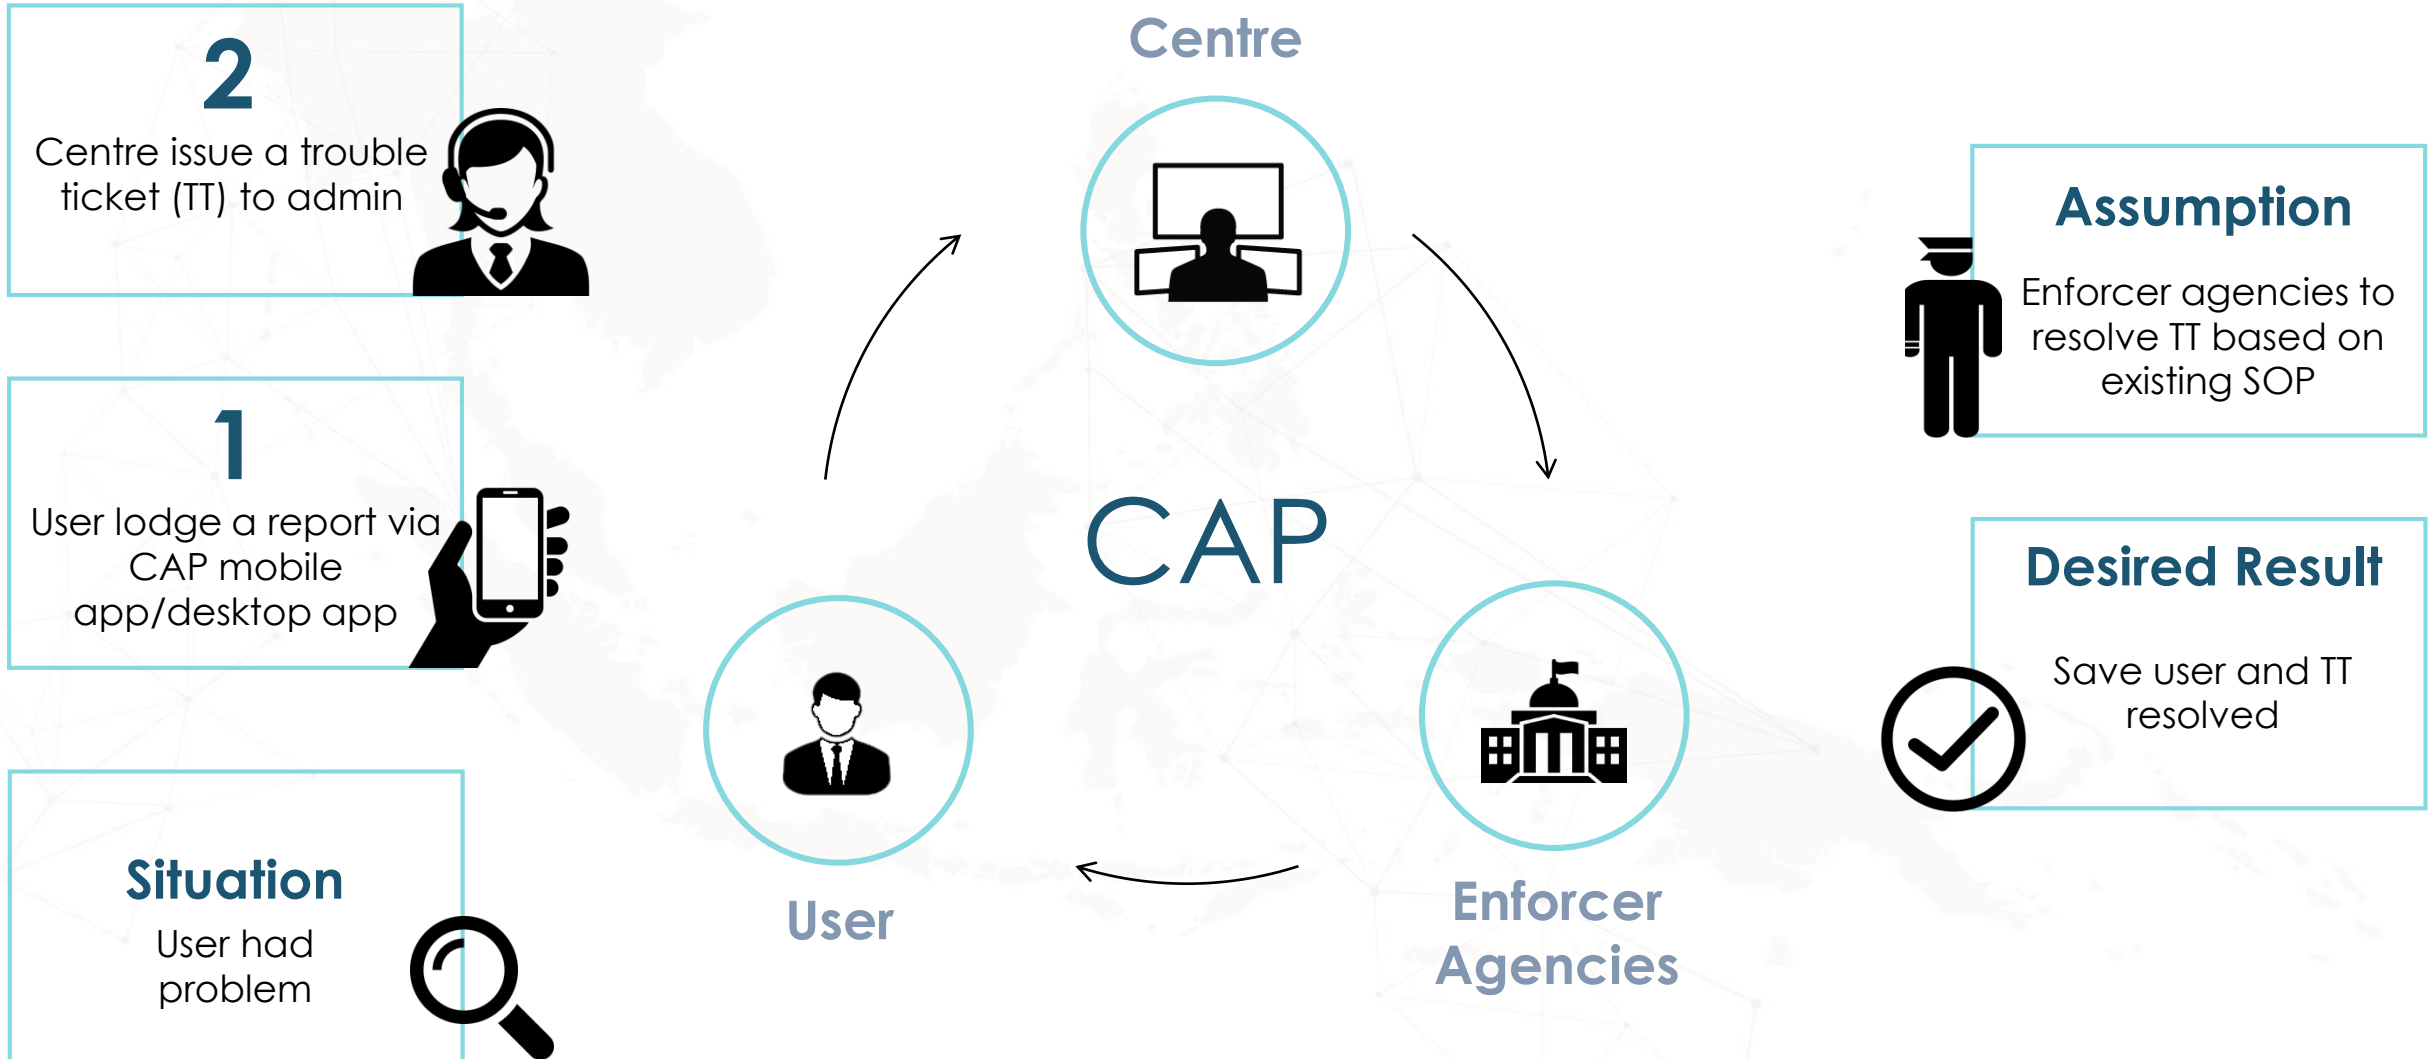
2
Centre issue a trouble ticket (TT) to admin

1
User lodge a report via CAP mobile app/desktop app

Situation
User had problem

Centre

CAP

User

Enforcer Agencies

Assumption
Enforcer agencies to resolve TT based on existing SOP

Desired Result
Save user and TT resolved